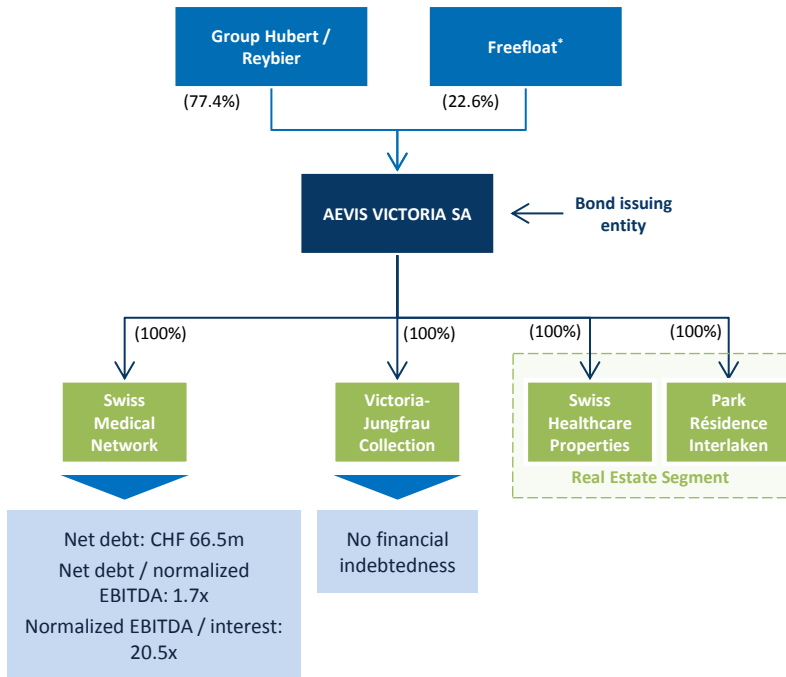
Group Hubert / Reybier

Freefloat*

(77.4%)

(22.6%)

AEVIS VICTORIA SA

Bond issuing entity

(100%)

(100%)

(100%)

(100%)

Swiss Medical Network

Victoria-Jungfrau Collection

Swiss Healthcare Properties

Park Résidence Interlaken

Real Estate Segment

Net debt: CHF 66.5m

Net debt / normalized EBITDA: 1.7x

Normalized EBITDA / interest: 20.5x

No financial indebtedness